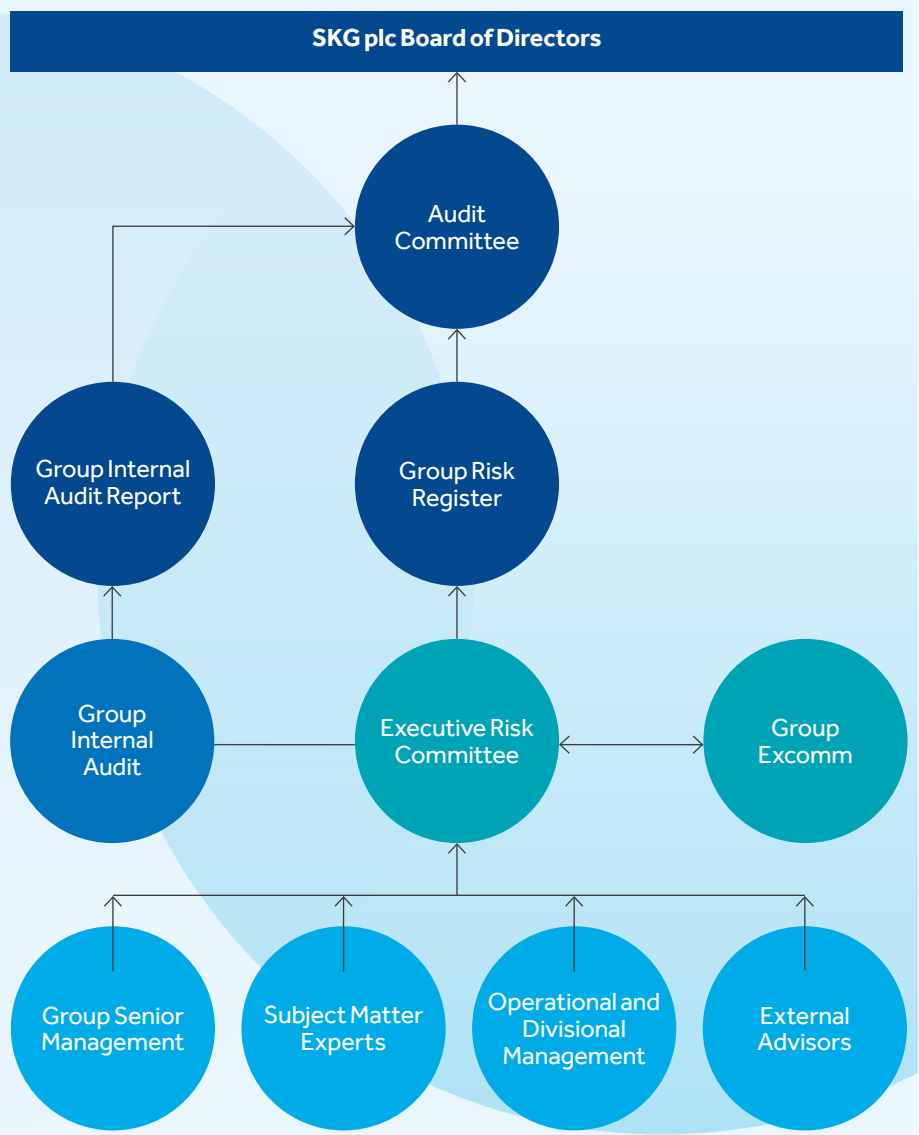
SKG plc Board of Directors

Audit Committee

Group Internal Audit Report

Group Risk Register

Group Internal Audit

Executive Risk Committee

Group Excomm

Group Senior Management

Subject Matter Experts

Operational and Divisional Management

External Advisors